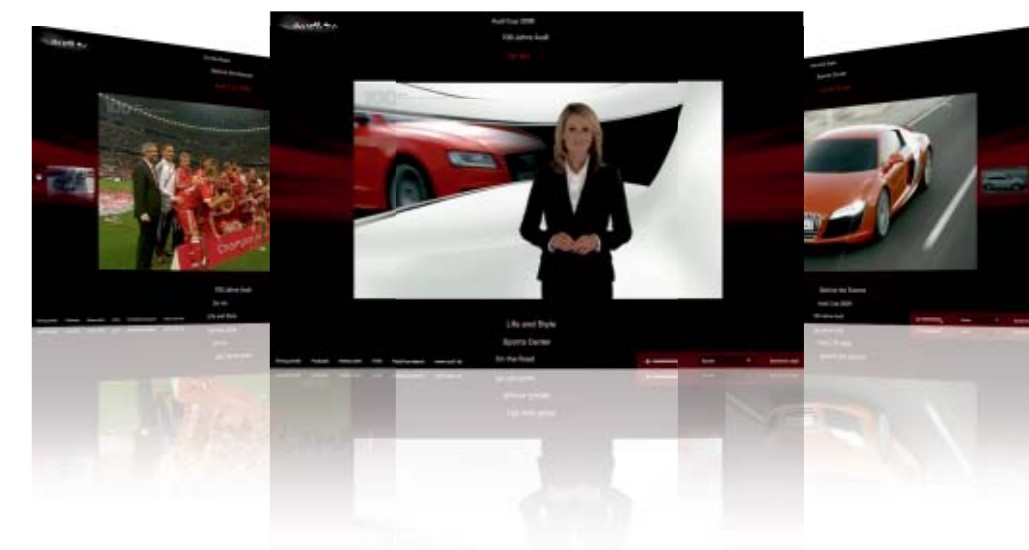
Audi Cup 2009
100 Jahre Audi
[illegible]

Life and Style
Sports Center
On the Road

Fotografie Podcasts Websites FAQ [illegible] www.audi.de

On the Road
Behind the Scenes
Audi Cup 2009

100 Jahre Audi
On Air
Life and Style

Behind the Scenes
Audi Cup 2009
100 Jahre Audi